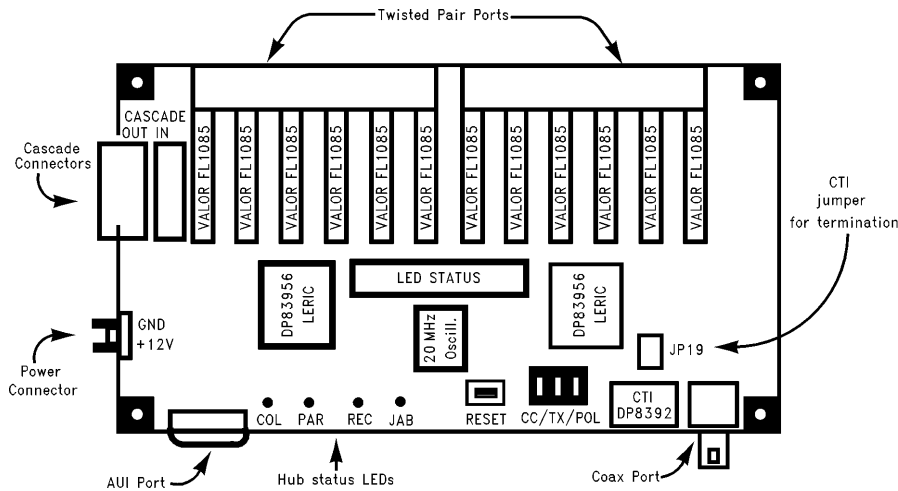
Twisted Pair Ports

CASCADE
OUT IN

Cascade Connectors

VALOR FL1085
VALOR FL1085
VALOR FL1085
VALOR FL1085
VALOR FL1085
VALOR FL1085
VALOR FL1085
VALOR FL1085
VALOR FL1085
VALOR FL1085
VALOR FL1085
VALOR FL1085

CTI jumper for termination

DP83956 LERIC

LED STATUS

DP83956 LERIC

GND
+12V

Power Connector

20 MHz Oscill.

JP19

COL PAR REC JAB

RESET

CC/TX/POL

CTI DP8392

AUI Port

Hub status LEDs

Coax Port